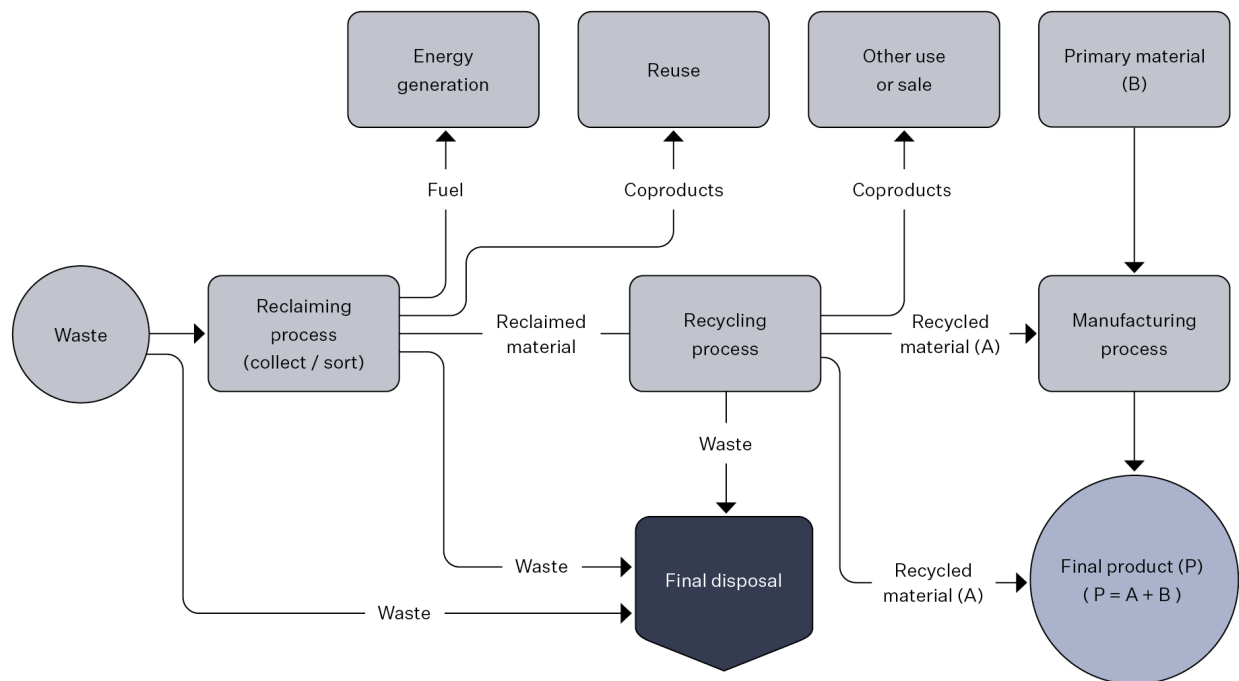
Energy generation

Reuse

Other use or sale

Primary material (B)

Fuel

Coproducts

Coproducts

Waste

Reclaiming process (collect / sort)

Reclaimed material

Recycling process

Recycled material (A)

Manufacturing process

Waste

Waste

Final disposal

Recycled material (A)

Final product (P) ( P = A + B )

Waste